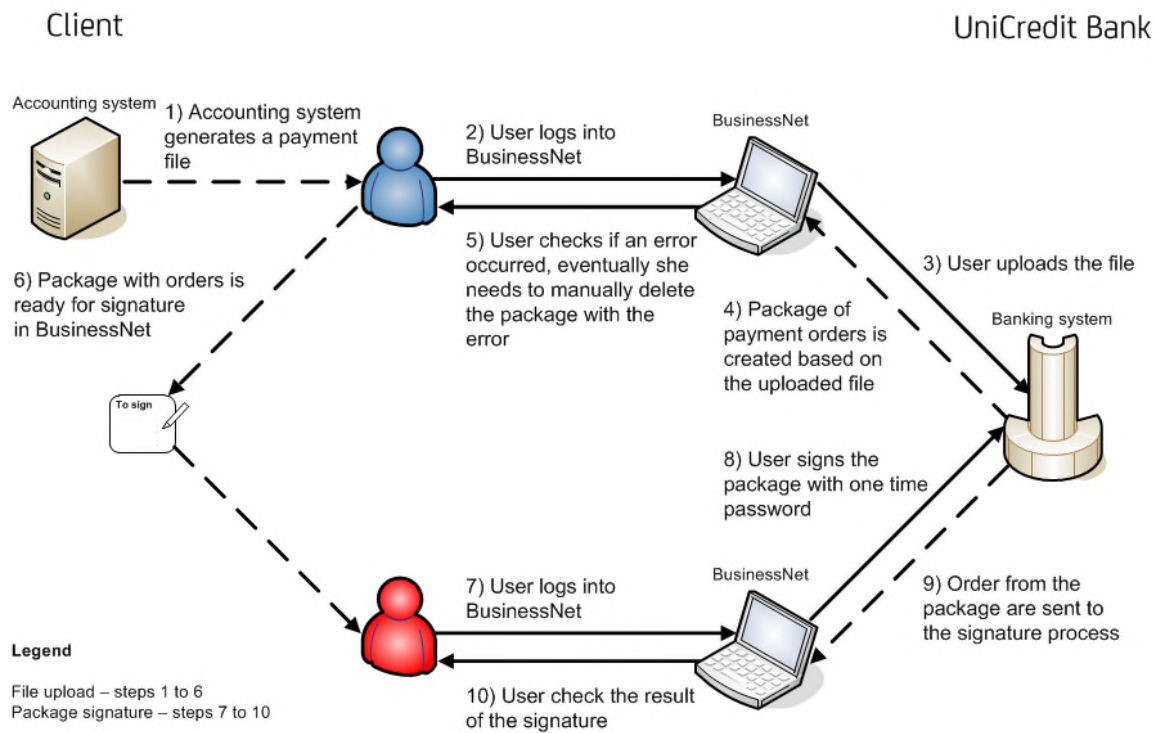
Client

UniCredit Bank

Accounting system

1) Accounting system generates a payment file

2) User logs into BusinessNet

BusinessNet

5) User checks if an error occurred, eventually she needs to manually delete the package with the error

6) Package with orders is ready for signature in BusinessNet

3) User uploads the file

4) Package of payment orders is created based on the uploaded file

Banking system

To sign

8) User signs the package with one time password

7) User logs into BusinessNet

BusinessNet

9) Order from the package are sent to the signature process

Legend

File upload – steps 1 to 6
Package signature – steps 7 to 10

10) User check the result of the signature